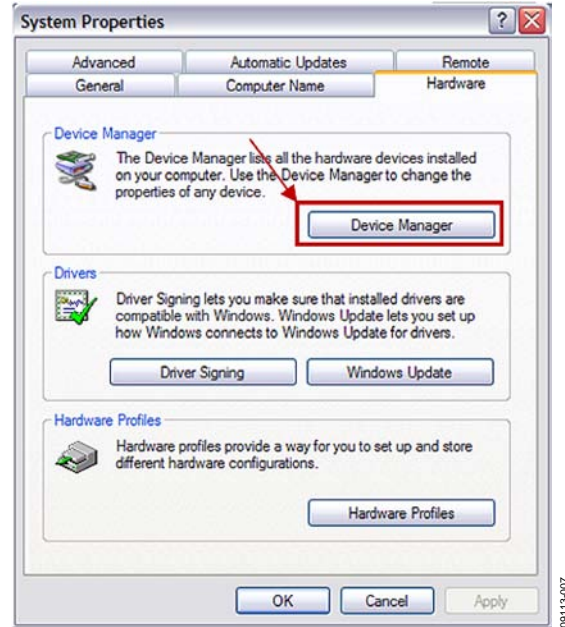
System Properties

?

Advanced | Automatic Updates | Remote
General | Computer Name | Hardware

Device Manager

The Device Manager lists all the hardware devices installed on your computer. Use the Device Manager to change the properties of any device.

Device Manager

Drivers

Driver Signing lets you make sure that installed drivers are compatible with Windows. Windows Update lets you set up how Windows connects to Windows Update for drivers.

Driver Signing | Windows Update

Hardware Profiles

Hardware profiles provide a way for you to set up and store different hardware configurations.

Hardware Profiles

OK | Cancel | Apply

09113-007